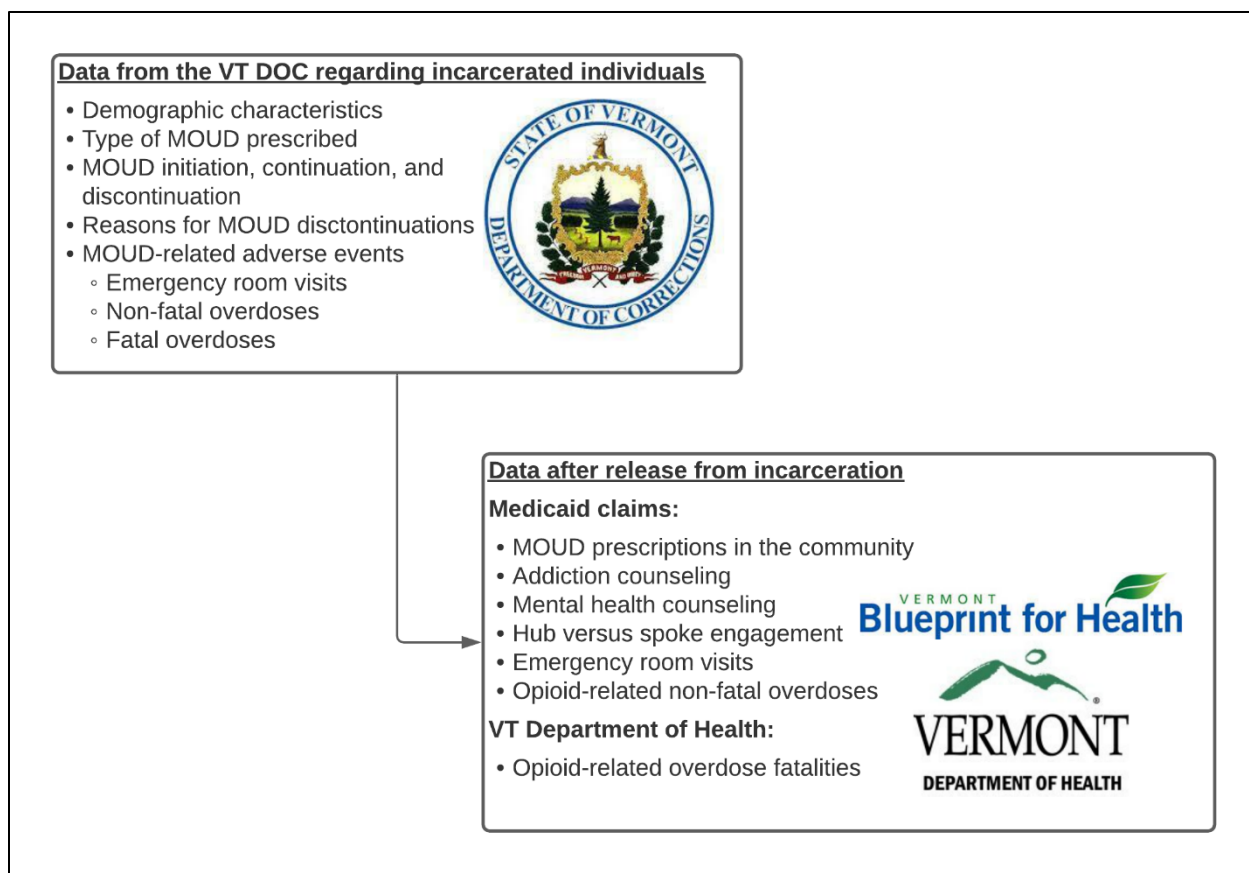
Data from the VT DOC regarding incarcerated individuals

- Demographic characteristics
- Type of MOUD prescribed
- MOUD initiation, continuation, and discontinuation
- Reasons for MOUD disctontinuations
- MOUD-related adverse events
  - Emergency room visits
  - Non-fatal overdoses
  - Fatal overdoses

STATE OF VERMONT DEPARTMENT OF CORRECTIONS

FREEDOM VERMONT AND UNITY

Data after release from incarceration

Medicaid claims:

- MOUD prescriptions in the community
- Addiction counseling
- Mental health counseling
- Hub versus spoke engagement
- Emergency room visits
- Opioid-related non-fatal overdoses

VT Department of Health:

- Opioid-related overdose fatalities

VERMONT Blueprint for Health

VERMONT DEPARTMENT OF HEALTH